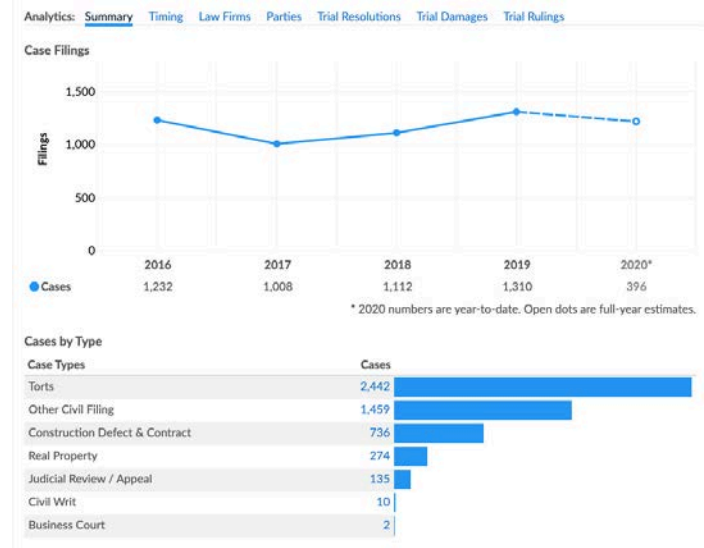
Analytics: Summary Timing Law Firms Parties Trial Resolutions Trial Damages Trial Rulings

Case Filings

1,500
1,000
500
0

Filings

| | 2016 | 2017 | 2018 | 2019 | 2020* |
|---|---|---|---|---|---|
| Cases | 1,232 | 1,008 | 1,112 | 1,310 | 396 |

* 2020 numbers are year-to-date. Open dots are full-year estimates.

Cases by Type

| Case Types | Cases |
|---|---|
| Torts | 2,442 |
| Other Civil Filing | 1,459 |
| Construction Defect & Contract | 736 |
| Real Property | 274 |
| Judicial Review / Appeal | 135 |
| Civil Writ | 10 |
| Business Court | 2 |